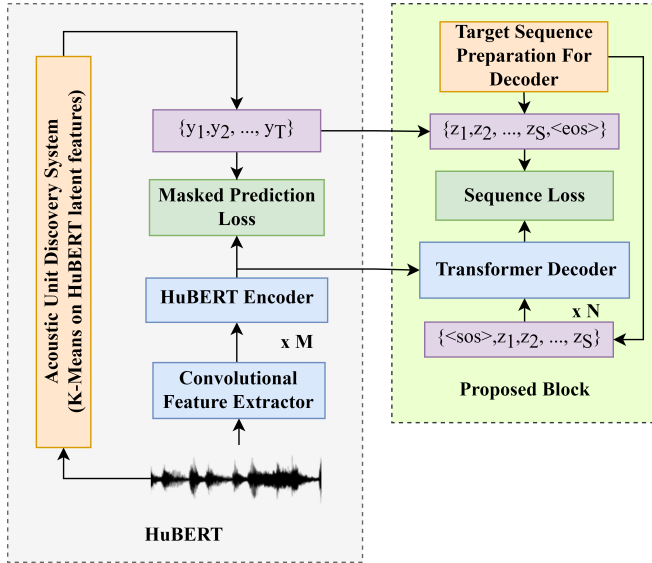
Acoustic Unit Discovery System
(K-Means on HuBERT latent features)

$\{y_1, y_2, \ldots, y_T\}$

Masked Prediction Loss

HuBERT Encoder

x M

Convolutional Feature Extractor

HuBERT

Target Sequence Preparation For Decoder

$\{z_1, z_2, \ldots, z_S, \text{<eos>}\}$

Sequence Loss

Transformer Decoder

x N

$\{\text{<sos>}, z_1, z_2, \ldots, z_S\}$

Proposed Block